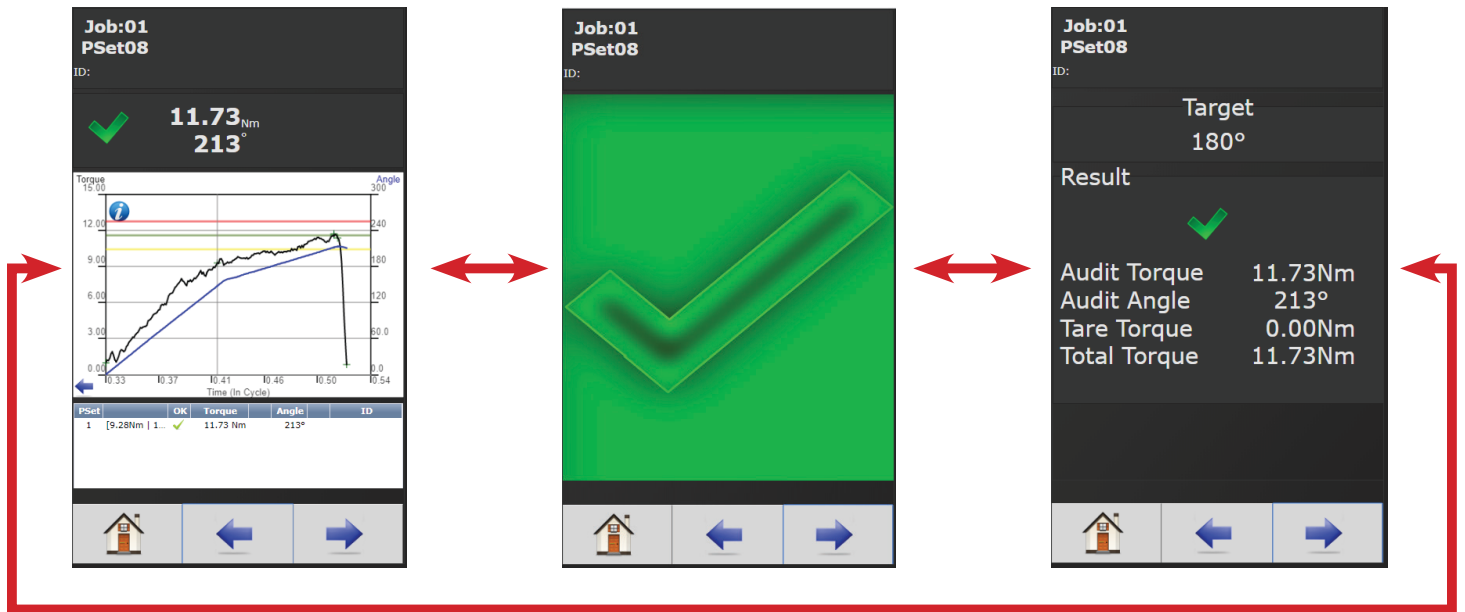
Job:01
PSet08
ID:

11.73Nm
213°

Torque
15.00
12.00
9.00
6.00
3.00
0.00

Angle
300
240
180
120
60.0
0.0

0.33 0.37 0.41 0.46 0.50 0.54
Time (In Cycle)

| PSet | | OK | Torque | Angle | ID |
|---|---|---|---|---|---|
| 1 | [9.28Nm \| 1... | ✓ | 11.73 Nm | 213° | |

Job:01
PSet08
ID:

Job:01
PSet08
ID:

Target
180°

Result

Audit Torque 11.73Nm
Audit Angle 213°
Tare Torque 0.00Nm
Total Torque 11.73Nm